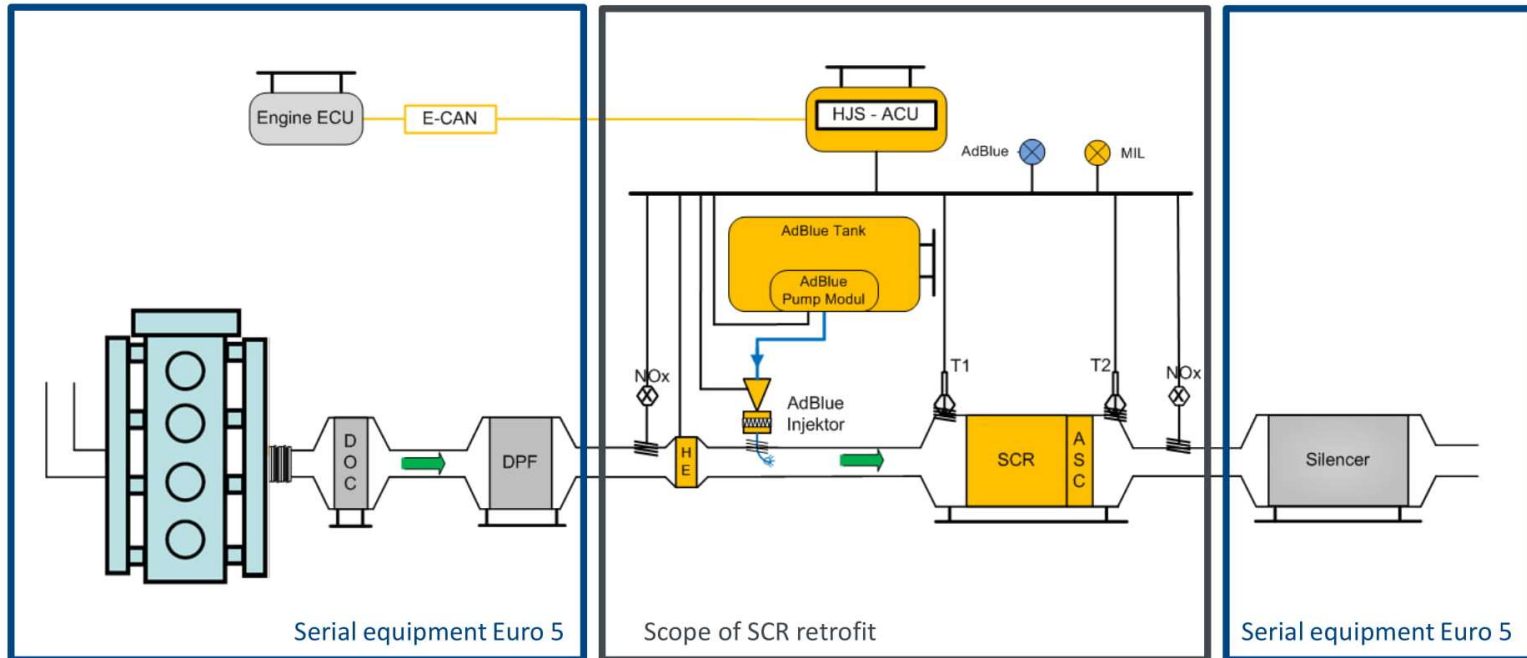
Engine ECU
E-CAN
HJS - ACU
AdBlue
MIL
AdBlue Tank
AdBlue Pump Modul
NOx
T1
T2
NOx
AdBlue Injektor
D O C
DPF
H E
SCR
A S C
Silencer
Serial equipment Euro 5
Scope of SCR retrofit
Serial equipment Euro 5